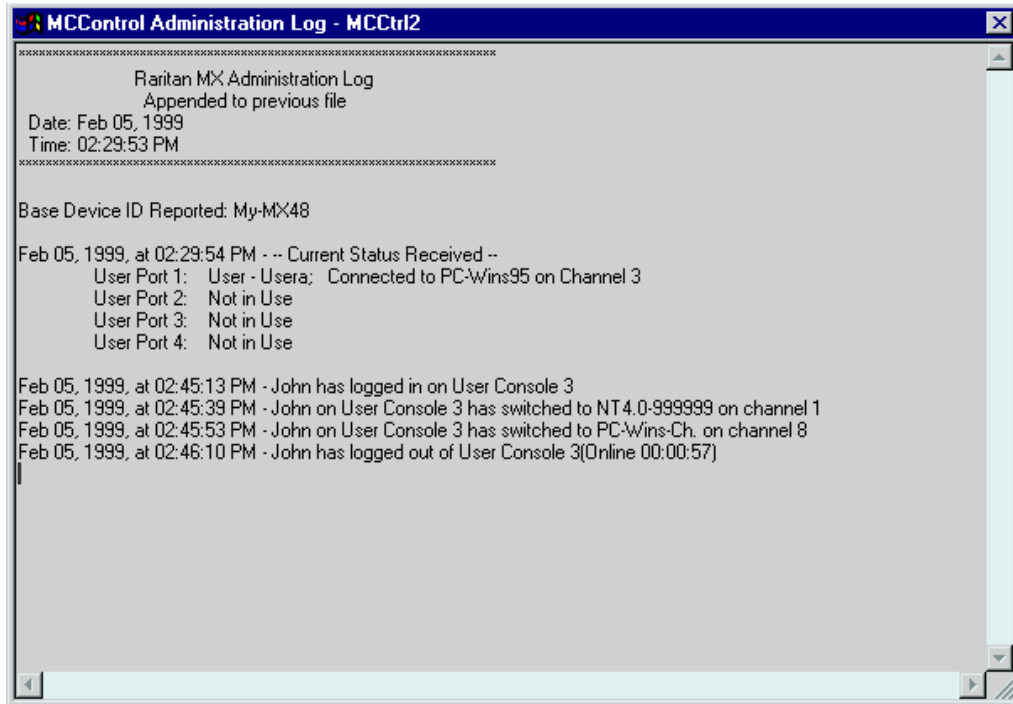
MCControl Administration Log - MCCtrl2

************************************************************************
Raritan MX Administration Log
Appended to previous file
Date: Feb 05, 1999
Time: 02:29:53 PM
************************************************************************

Base Device ID Reported: My-MX48

Feb 05, 1999, at 02:29:54 PM - -- Current Status Received --
User Port 1: User - Usera; Connected to PC-Wins95 on Channel 3
User Port 2: Not in Use
User Port 3: Not in Use
User Port 4: Not in Use

Feb 05, 1999, at 02:45:13 PM - John has logged in on User Console 3
Feb 05, 1999, at 02:45:39 PM - John on User Console 3 has switched to NT4.0-999999 on channel 1
Feb 05, 1999, at 02:45:53 PM - John on User Console 3 has switched to PC-Wins-Ch. on channel 8
Feb 05, 1999, at 02:46:10 PM - John has logged out of User Console 3(Online 00:00:57)